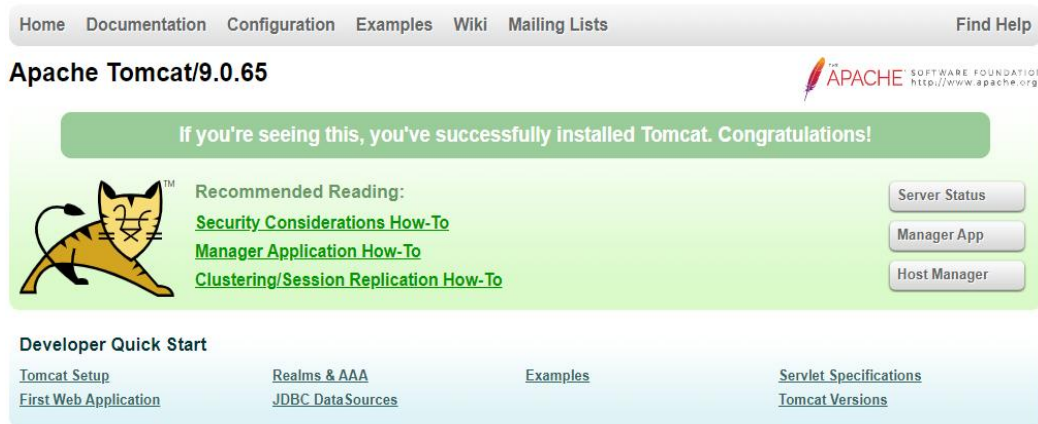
Home Documentation Configuration Examples Wiki Mailing Lists

Find Help

Apache Tomcat/9.0.65

THE APACHE SOFTWARE FOUNDATION http://www.apache.org

If you're seeing this, you've successfully installed Tomcat. Congratulations!

TM

Recommended Reading:

Security Considerations How-To

Manager Application How-To

Clustering/Session Replication How-To

Server Status

Manager App

Host Manager

Developer Quick Start

Tomcat Setup

First Web Application

Realms & AAA

JDBC DataSources

Examples

Servlet Specifications

Tomcat Versions